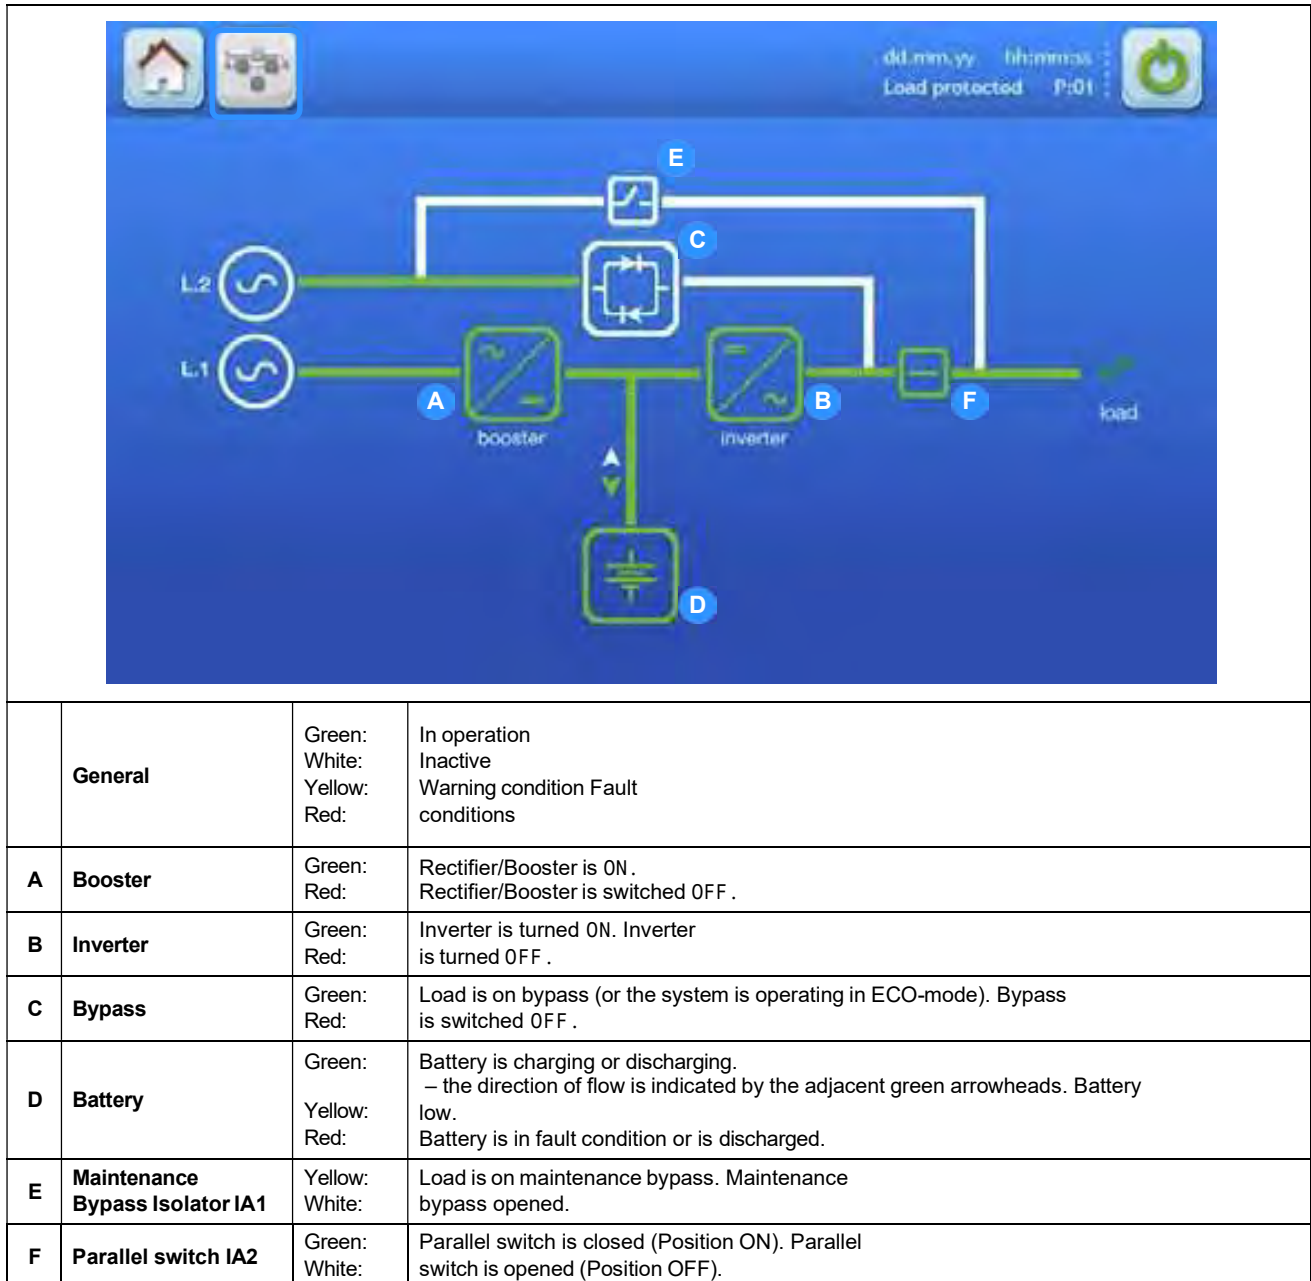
dd.mm.yy hh:mm:ss
Load protected P:01

E
C
L2
L1
A
booster
inverter
B
F
load
D

| | | | |
|---|---|---|---|
| | **General** | Green:<br>White:<br>Yellow:<br>Red: | In operation<br>Inactive<br>Warning condition Fault<br>conditions |
| **A** | **Booster** | Green:<br>Red: | Rectifier/Booster is ON.<br>Rectifier/Booster is switched OFF. |
| **B** | **Inverter** | Green:<br>Red: | Inverter is turned ON. Inverter<br>is turned OFF. |
| **C** | **Bypass** | Green:<br>Red: | Load is on bypass (or the system is operating in ECO-mode). Bypass<br>is switched OFF. |
| **D** | **Battery** | Green:<br><br>Yellow:<br>Red: | Battery is charging or discharging.<br>– the direction of flow is indicated by the adjacent green arrowheads. Battery<br>low.<br>Battery is in fault condition or is discharged. |
| **E** | **Maintenance Bypass Isolator IA1** | Yellow:<br>White: | Load is on maintenance bypass. Maintenance<br>bypass opened. |
| **F** | **Parallel switch IA2** | Green:<br>White: | Parallel switch is closed (Position ON). Parallel<br>switch is opened (Position OFF). |